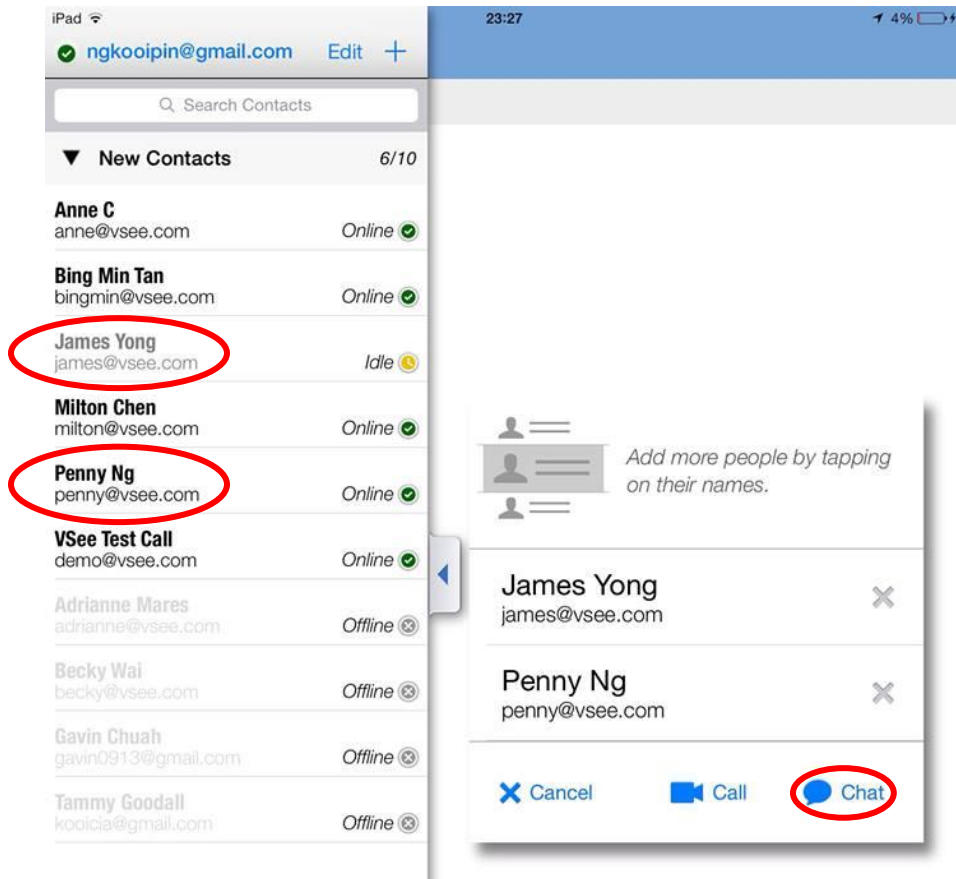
iPad

23:27

4%

ngkooipin@gmail.com Edit +

Search Contacts

▼ New Contacts 6/10

Anne C
anne@vsee.com
Online

Bing Min Tan
bingmin@vsee.com
Online

James Yong
james@vsee.com
Idle

Milton Chen
milton@vsee.com
Online

Penny Ng
penny@vsee.com
Online

VSee Test Call
demo@vsee.com
Online

Adrianne Mares
adrianne@vsee.com
Offline

Becky Wai
becky@vsee.com
Offline

Gavin Chuah
gavin0913@gmail.com
Offline

Tammy Goodall
kooicia@gmail.com
Offline

Add more people by tapping on their names.

James Yong
james@vsee.com

Penny Ng
penny@vsee.com

Cancel Call Chat